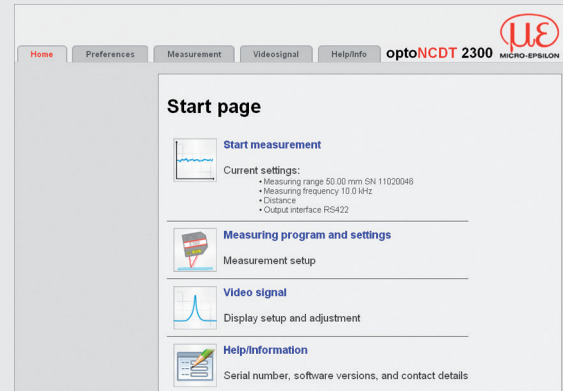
Home Preferences Measurement Videosignal Help/Info optoNCDT 2300 $\mu\varepsilon$ MICRO-EPSILON

Start page

Start measurement

Current settings:
• Measuring range 50.00 mm SN 11020046
• Measuring frequency 10.0 kHz
• Distance
• Output interface RS422

Measuring program and settings

Measurement setup

Video signal

Display setup and adjustment

Help/Information

Serial number, software versions, and contact details